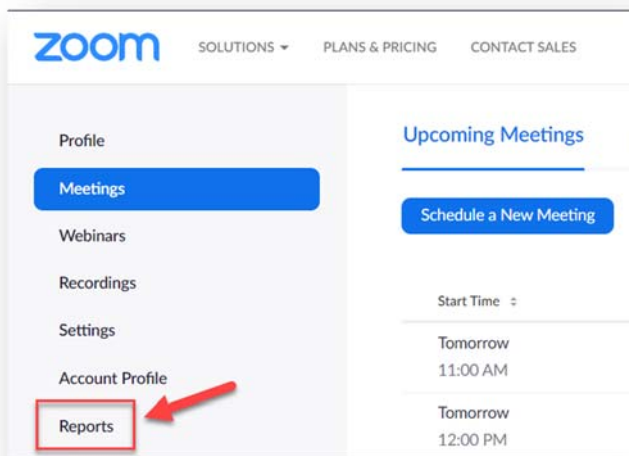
zoom SOLUTIONS PLANS & PRICING CONTACT SALES

Profile
Meetings
Webinars
Recordings
Settings
Account Profile
Reports

Upcoming Meetings

Schedule a New Meeting

Start Time

Tomorrow
11:00 AM

Tomorrow
12:00 PM